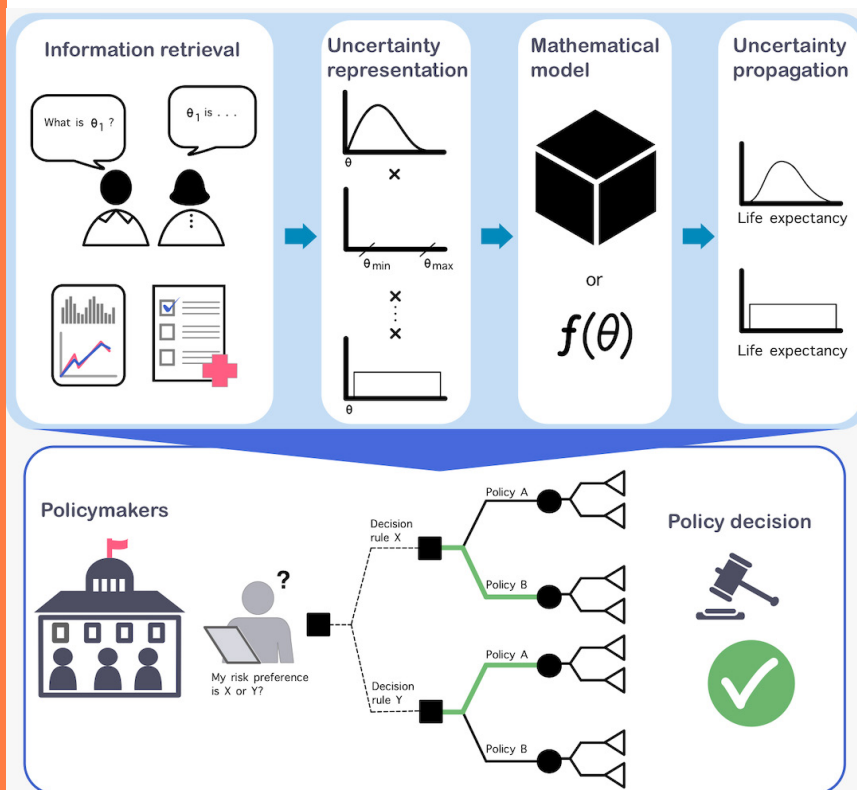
Information retrieval

What is $\theta_1$ ?

$\theta_1$ is . . .

Uncertainty representation

$\theta$

×

$\theta_{min}$

$\theta_{max}$

×
⋮
×

$\theta$

Mathematical model

or

$f(\theta)$

Uncertainty propagation

Life expectancy

Life expectancy

Policymakers

My risk preference is X or Y?

?

Decision rule X

Decision rule Y

Policy A

Policy B

Policy A

Policy B

Policy decision